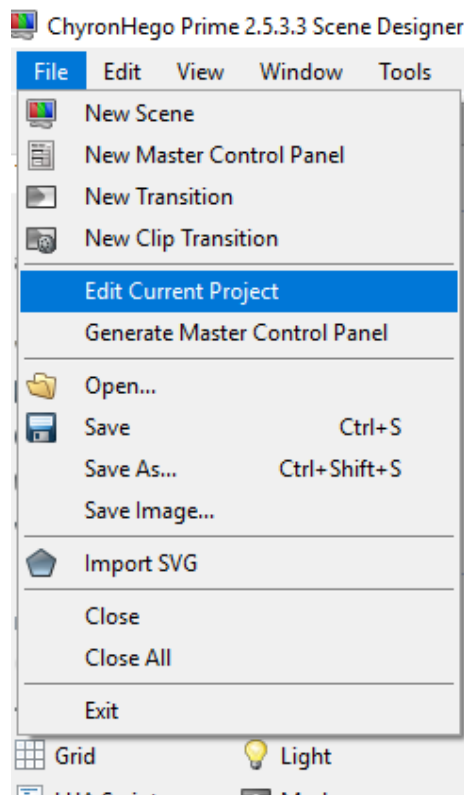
ChyronHego Prime 2.5.3.3 Scene Designer

File Edit View Window Tools

New Scene
New Master Control Panel
New Transition
New Clip Transition

Edit Current Project
Generate Master Control Panel

Open...
Save Ctrl+S
Save As... Ctrl+Shift+S
Save Image...

Import SVG

Close
Close All

Exit

Grid
Light
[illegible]
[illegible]